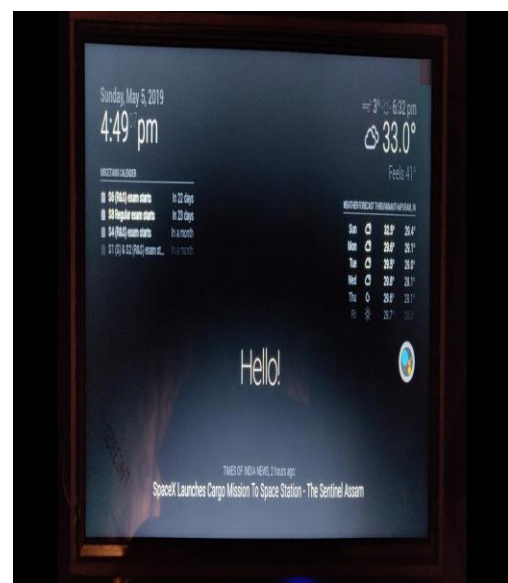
Sunday, May 5, 2019
4:49 pm

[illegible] CALENDER
S6 (R&S) exam starts In 22 days
S8 Regular exam starts In 23 days
S4 (R&S) exam starts In a month
S1 (S) & S2 (R&S) exam st... In a month

3° 6:32 pm
33.0°
Feels 41°

WEATHER FORECAST THIRUVANANTHAPURAM, IN

| | | | |
|---|---|---|---|
| Sun | | 32.9° | 29.4° |
| Mon | | 29.6° | 28.1° |
| Tue | | 29.9° | 28.0° |
| Wed | | 29.6° | 28.1° |
| Thu | | 29.6° | 28.1° |
| Fri | | 29.7° | 28.1° |

Hello!

TIMES OF INDIA NEWS, 2 hours ago:
SpaceX Launches Cargo Mission To Space Station - The Sentinel Assam